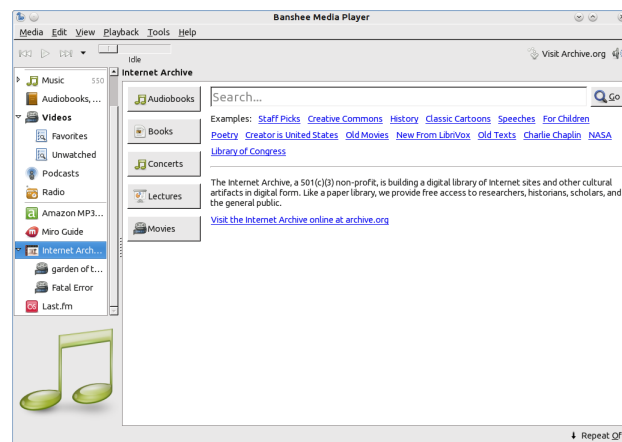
Banshee Media Player

Media Edit View Playback Tools Help

Idle

Visit Archive.org

Music 550
Audiobooks, ...
Videos
Favorites
Unwatched
Podcasts
Radio
Amazon MP3...
Miro Guide
Internet Arch...
garden of t...
Fatal Error
Last.fm

Internet Archive

Audiobooks
Books
Concerts
Lectures
Movies

Search...

Go

Examples: Staff Picks Creative Commons History Classic Cartoons Speeches For Children Poetry Creator is United States Old Movies New From LibriVox Old Texts Charlie Chaplin NASA Library of Congress

The Internet Archive, a 501(c)(3) non-profit, is building a digital library of Internet sites and other cultural artifacts in digital form. Like a paper library, we provide free access to researchers, historians, scholars, and the general public.

Visit the Internet Archive online at archive.org

Repeat Of